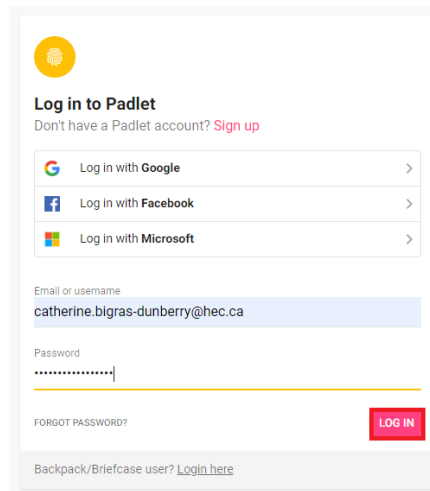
Log in to Padlet
Don't have a Padlet account? Sign up

Log in with **Google**

Log in with **Facebook**

Log in with **Microsoft**

Email or username
catherine.bigras-dunberry@hec.ca

Password
••••••••••••••••

FORGOT PASSWORD?

LOG IN

Backpack/Briefcase user? Login here